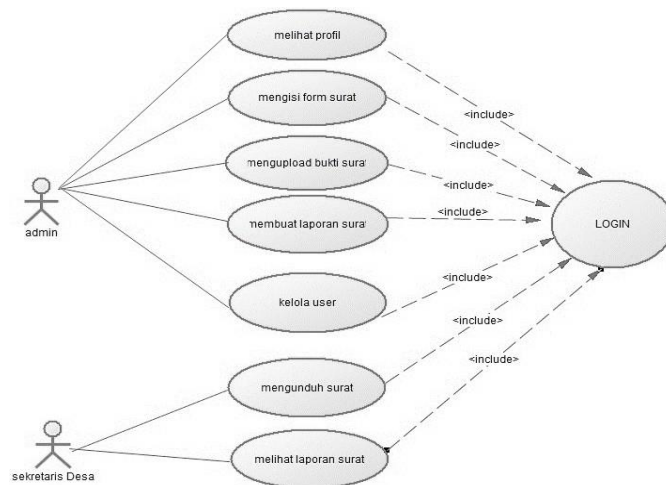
melihat profil
mengisi form surat
mengupload bukti sura
membuat laporan sura
kelola user
mengunduh surat
melihat laporan surat
admin
sekretaris Desa
LOGIN
<include>
<include>
<include>
<include>
<include>
<include>
<include>